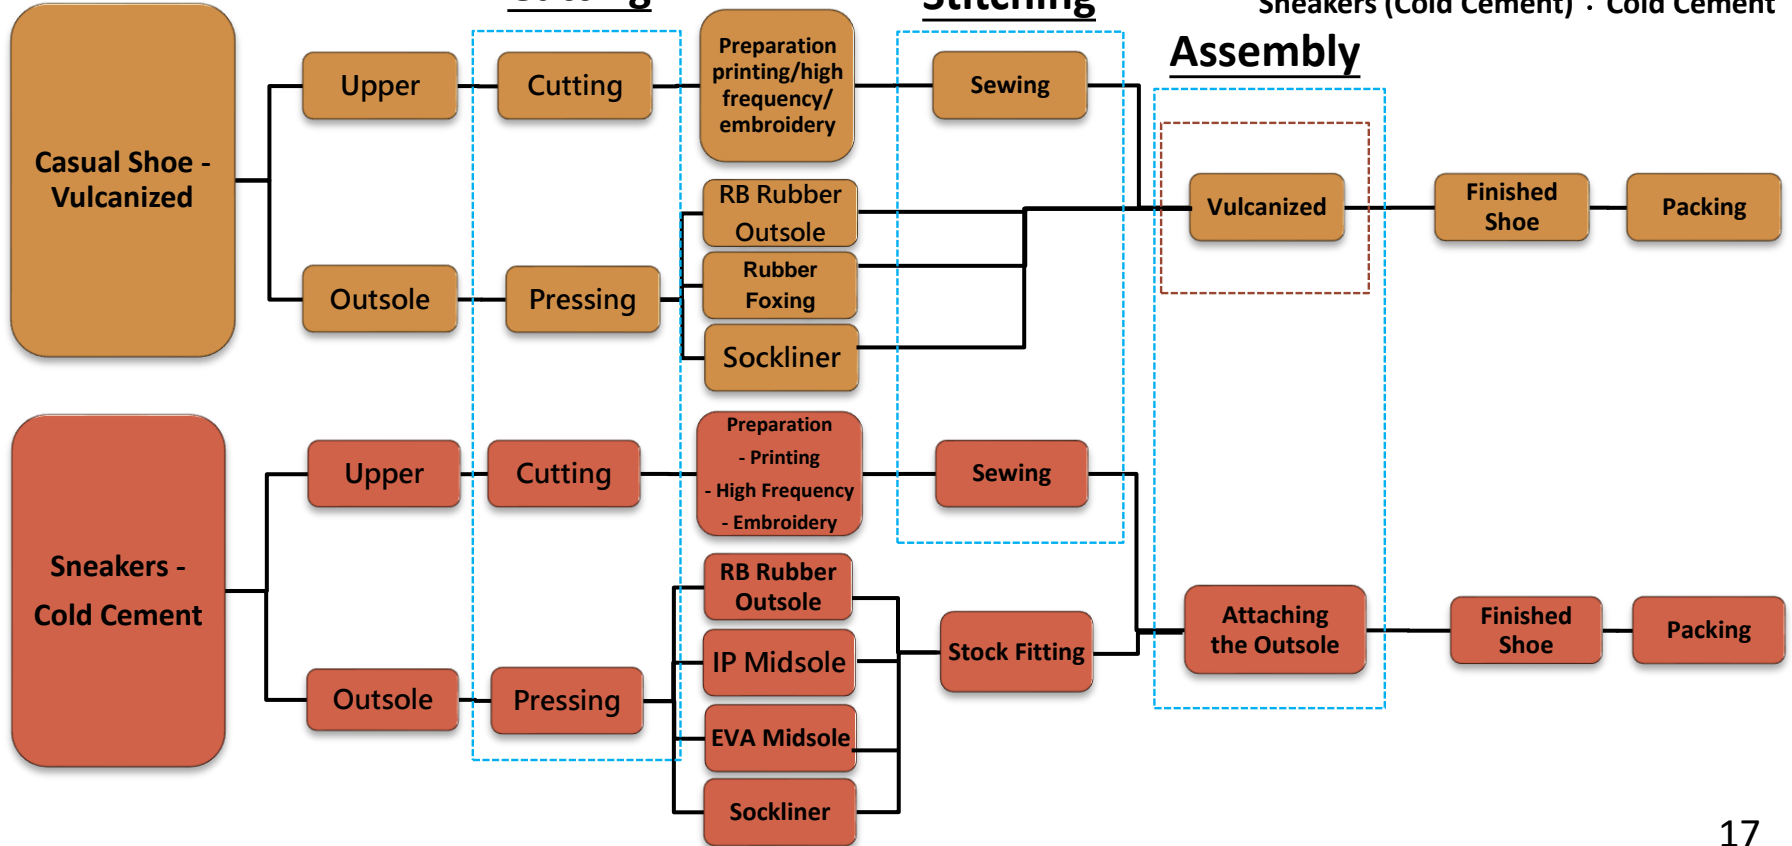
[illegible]

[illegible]

Sneakers (Cold Cement) · Cold Cement

Assembly

Casual Shoe - Vulcanized

Upper

Cutting

Preparation printing/high frequency/ embroidery

Sewing

RB Rubber Outsole

Vulcanized

Finished Shoe

Packing

Rubber Foxing

Outsole

Pressing

Sockliner

Sneakers - Cold Cement

Upper

Cutting

Preparation - Printing - High Frequency - Embroidery

Sewing

RB Rubber Outsole

IP Midsole

Stock Fitting

Attaching the Outsole

Finished Shoe

Packing

Outsole

Pressing

EVA Midsole

Sockliner

17